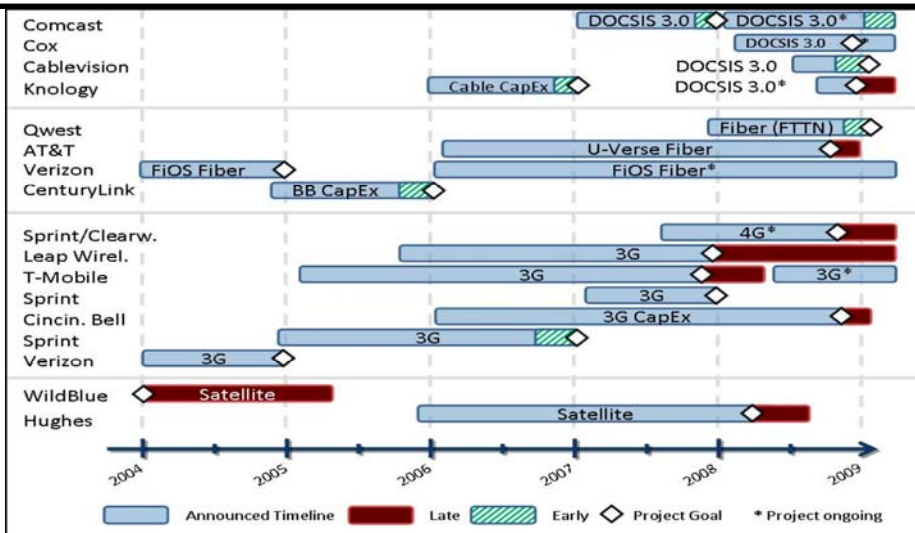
Comcast
Cox
Cablevision
Knology

DOCSIS 3.0
DOCSIS 3.0*
DOCSIS 3.0
DOCSIS 3.0
Cable CapEx
DOCSIS 3.0*

Qwest
AT&T
Verizon
CenturyLink

Fiber (FTTN)
U-Verse Fiber
FiOS Fiber
FiOS Fiber*
BB CapEx

Sprint/Clearw.
Leap Wirel.
T-Mobile
Sprint
Cincin. Bell
Sprint
Verizon

4G*
3G
3G
3G*
3G
3G CapEx
3G
3G

WildBlue
Hughes

Satellite
Satellite

2004
2005
2006
2007
2008
2009

Announced Timeline
Late
Early
Project Goal
* Project ongoing